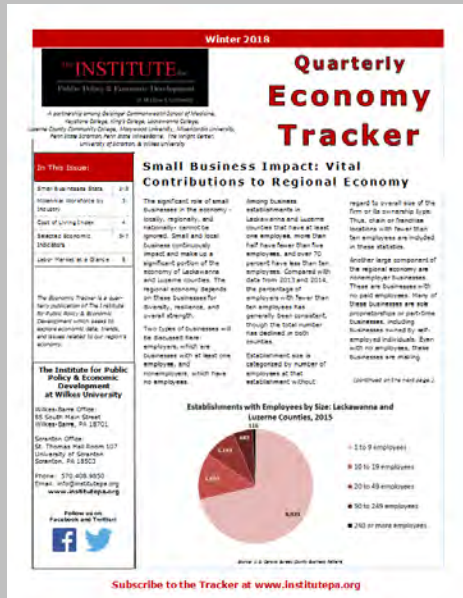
Winter 2018

The INSTITUTE for Public Policy & Economic Development at Wilkes University

Quarterly Economy Tracker

A partnership among Geisinger Commonwealth School of Medicine, Keystone College, King's College, Lackawanna College, Luzerne County Community College, Marywood University, Misericordia University, Penn State Scranton, Penn State Wilkes-Barre, The Wright Center, University of Scranton, & Wilkes University

In This Issue:

| | |
|---|---|
| Small Businesses Stats | 1-3 |
| Individual Workforce by Industry | 3 |
| Cost of Living Index | 4 |
| Selected Economic Indicators | 5-7 |
| Labor Market at a Glance | 8 |

The Economic Tracker is a quarterly publication of The Institute for Public Policy & Economic Development which seeks to explore economic data, trends, and issues related to our region's economy.

The Institute for Public Policy & Economic Development at Wilkes University

Wilkes-Barre Office:
85 South Main Street
Wilkes-Barre, PA 18701

Scranton Office:
St. Thomas Hall Room 107
University of Scranton
Scranton, PA 18503

Phone: 570.408.9850
Email: info@institutepa.org
www.institutepa.org

Follow us on Facebook and Twitter!

Small Business Impact: Vital Contributions to Regional Economy

The significant role of small businesses in the economy - locally, regionally, and nationally - cannot be ignored. Small and local business continuously impact and make up a significant portion of the economy of Lackawanna and Luzerne counties. The regional economy depends on these businesses for diversity, resilience, and overall strength.

Two types of businesses will be discussed here: employers, which are businesses with at least one employee, and nonemployers, which have no employees.

Among business establishments in Lackawanna and Luzerne counties that have at least one employee, more than half have fewer than five employees, and over 70 percent have less than ten employees. Compared with data from 2013 and 2014, the percentage of employers with fewer than ten employees has generally been consistent, though the total number has declined in both counties.

Establishment size is categorized by number of employees at the establishment without regard to overall size of the firm or its ownership type. Thus, chain or franchise locations with fewer than ten employees are included in these statistics.

Another large component of the regional economy are nonemployer businesses. These are businesses with no paid employees. Many of these businesses are sole proprietorships or part-time businesses, including businesses owned by self-employed individuals. Even with no employees, these businesses are making

(continued on the next page.)

Establishments with Employees by Size: Lackawanna and Luzerne Counties, 2015

116
487
1,142
1,855
8,930

1 to 9 employees
10 to 19 employees
20 to 49 employees
50 to 249 employees
250 or more employees

Source: U.S. Census Bureau County Business Patterns

Subscribe to the Tracker at www.institutepa.org